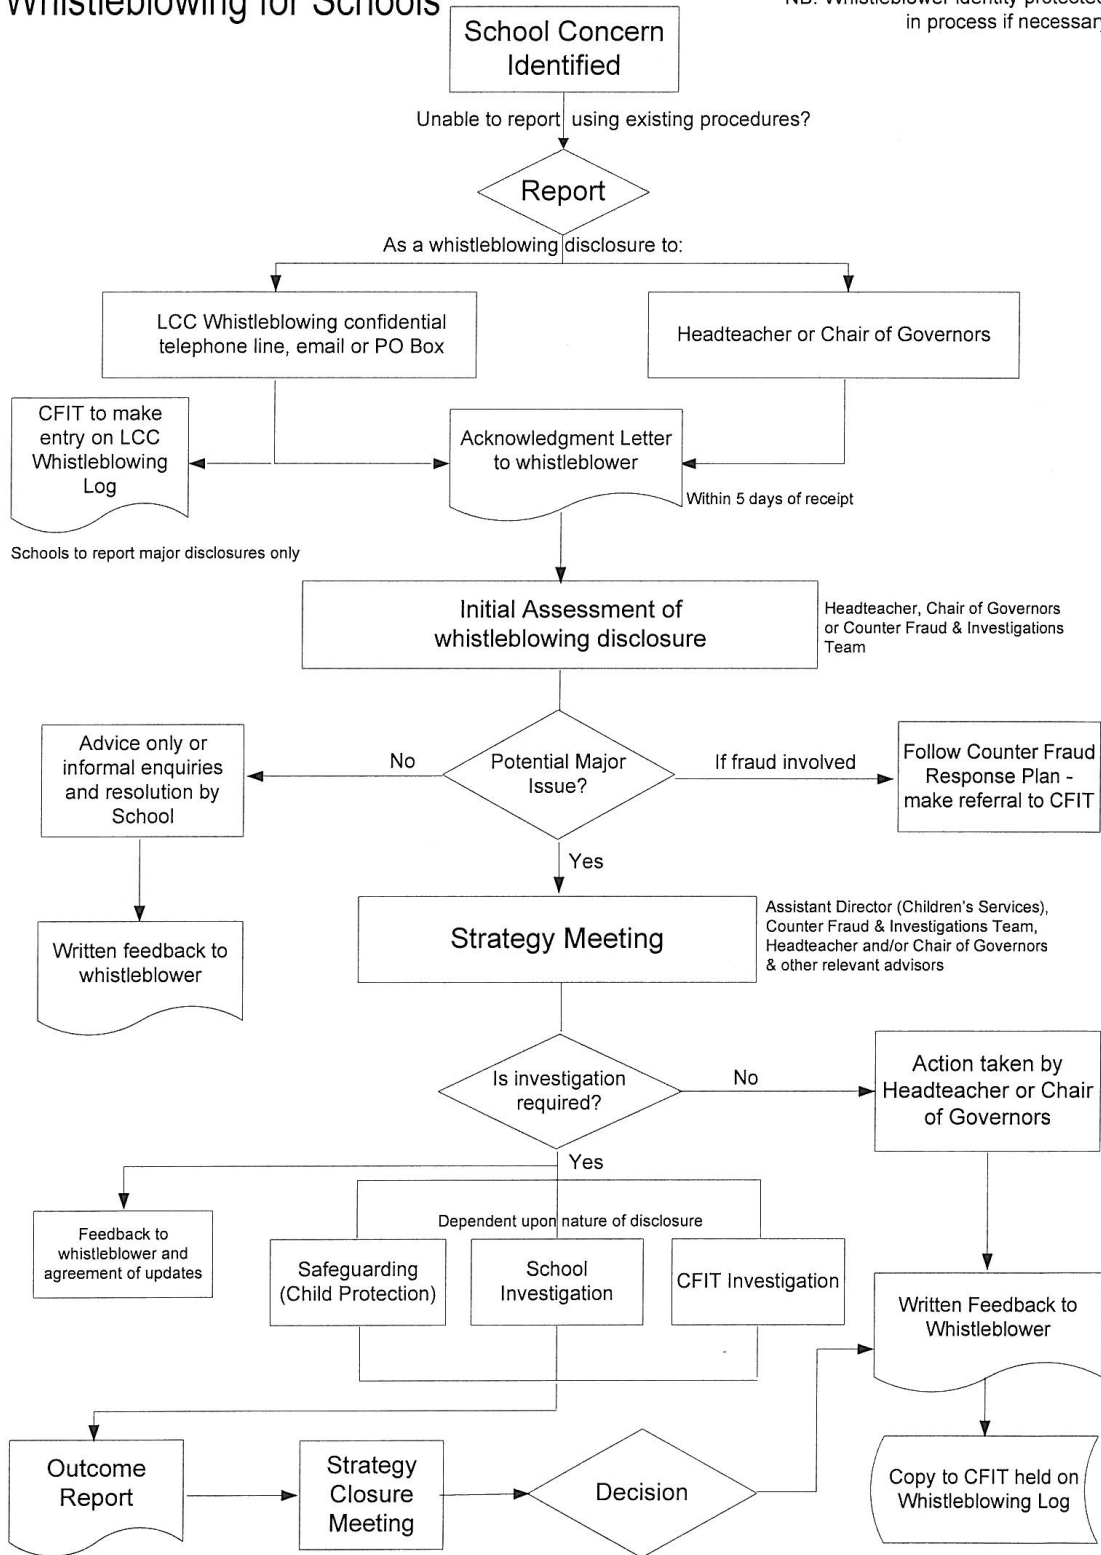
Whistleblowing for Schools

NB: Whistleblower identity protected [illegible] in process if necessar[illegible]

School Concern Identified

Unable to report using existing procedures?

Report

As a whistleblowing disclosure to:

LCC Whistleblowing confidential telephone line, email or PO Box

Headteacher or Chair of Governors

CFIT to make entry on LCC Whistleblowing Log

Acknowledgment Letter to whistleblower

Within 5 days of receipt

Schools to report major disclosures only

Initial Assessment of whistleblowing disclosure

Headteacher, Chair of Governors or Counter Fraud & Investigations Team

Advice only or informal enquiries and resolution by School

No

Potential Major Issue?

If fraud involved

Follow Counter Fraud Response Plan - make referral to CFIT

Yes

Written feedback to whistleblower

Strategy Meeting

Assistant Director (Children's Services), Counter Fraud & Investigations Team, Headteacher and/or Chair of Governors & other relevant advisors

Is investigation required?

No

Action taken by Headteacher or Chair of Governors

Yes

Feedback to whistleblower and agreement of updates

Dependent upon nature of disclosure

Safeguarding (Child Protection)

School Investigation

CFIT Investigation

Written Feedback to Whistleblower

Outcome Report

Strategy Closure Meeting

Decision

Copy to CFIT held on Whistleblowing Log